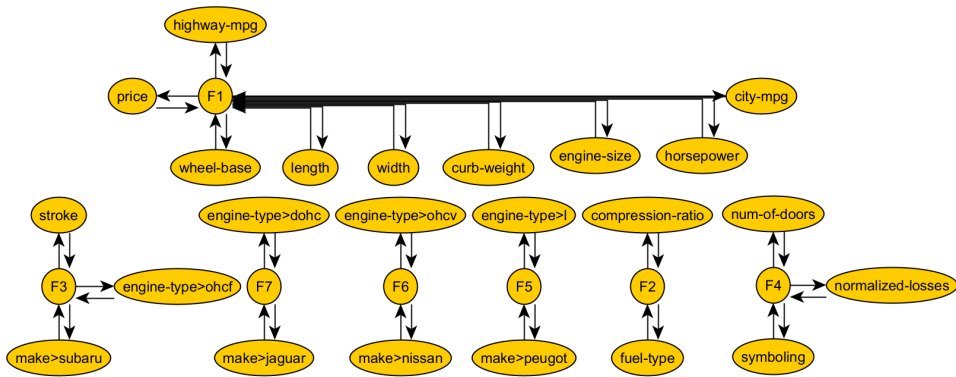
highway-mpg

price

F1

city-mpg

wheel-base

length

width

curb-weight

engine-size

horsepower

stroke

F3

engine-type>ohcf

make>subaru

engine-type>dohc

F7

make>jaguar

engine-type>ohcv

F6

make>nissan

engine-type>l

F5

make>peugot

compression-ratio

F2

fuel-type

num-of-doors

F4

normalized-losses

symboling